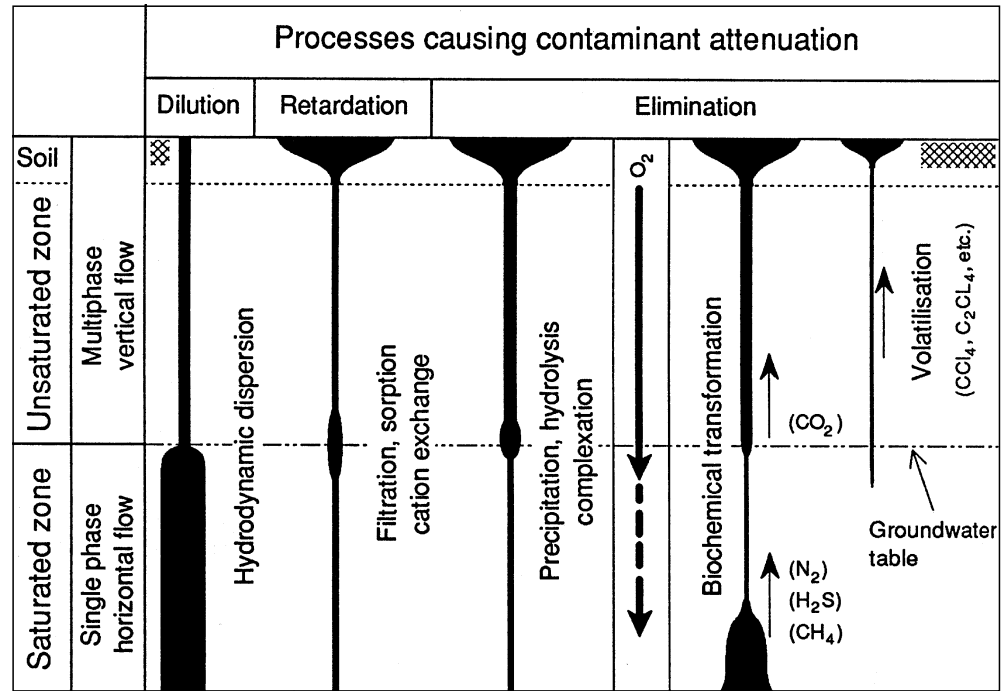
Processes causing contaminant attenuation

| | | Dilution | Retardation | Elimination | | | |
|---|---|---|---|---|---|---|---|
| Soil | | | | | | | |
| Unsaturated zone | Multiphase vertical flow | Hydrodynamic dispersion | Filtration, sorption cation exchange | Precipitation, hydrolysis complexation | $O_2$ | Biochemical transformation | Volatilisation ($CCl_4$, $C_2CL_4$, etc.) |
| Saturated zone | Single phase horizontal flow | | | | | | |

($CO_2$)

($N_2$)
($H_2S$)
($CH_4$)

Groundwater table